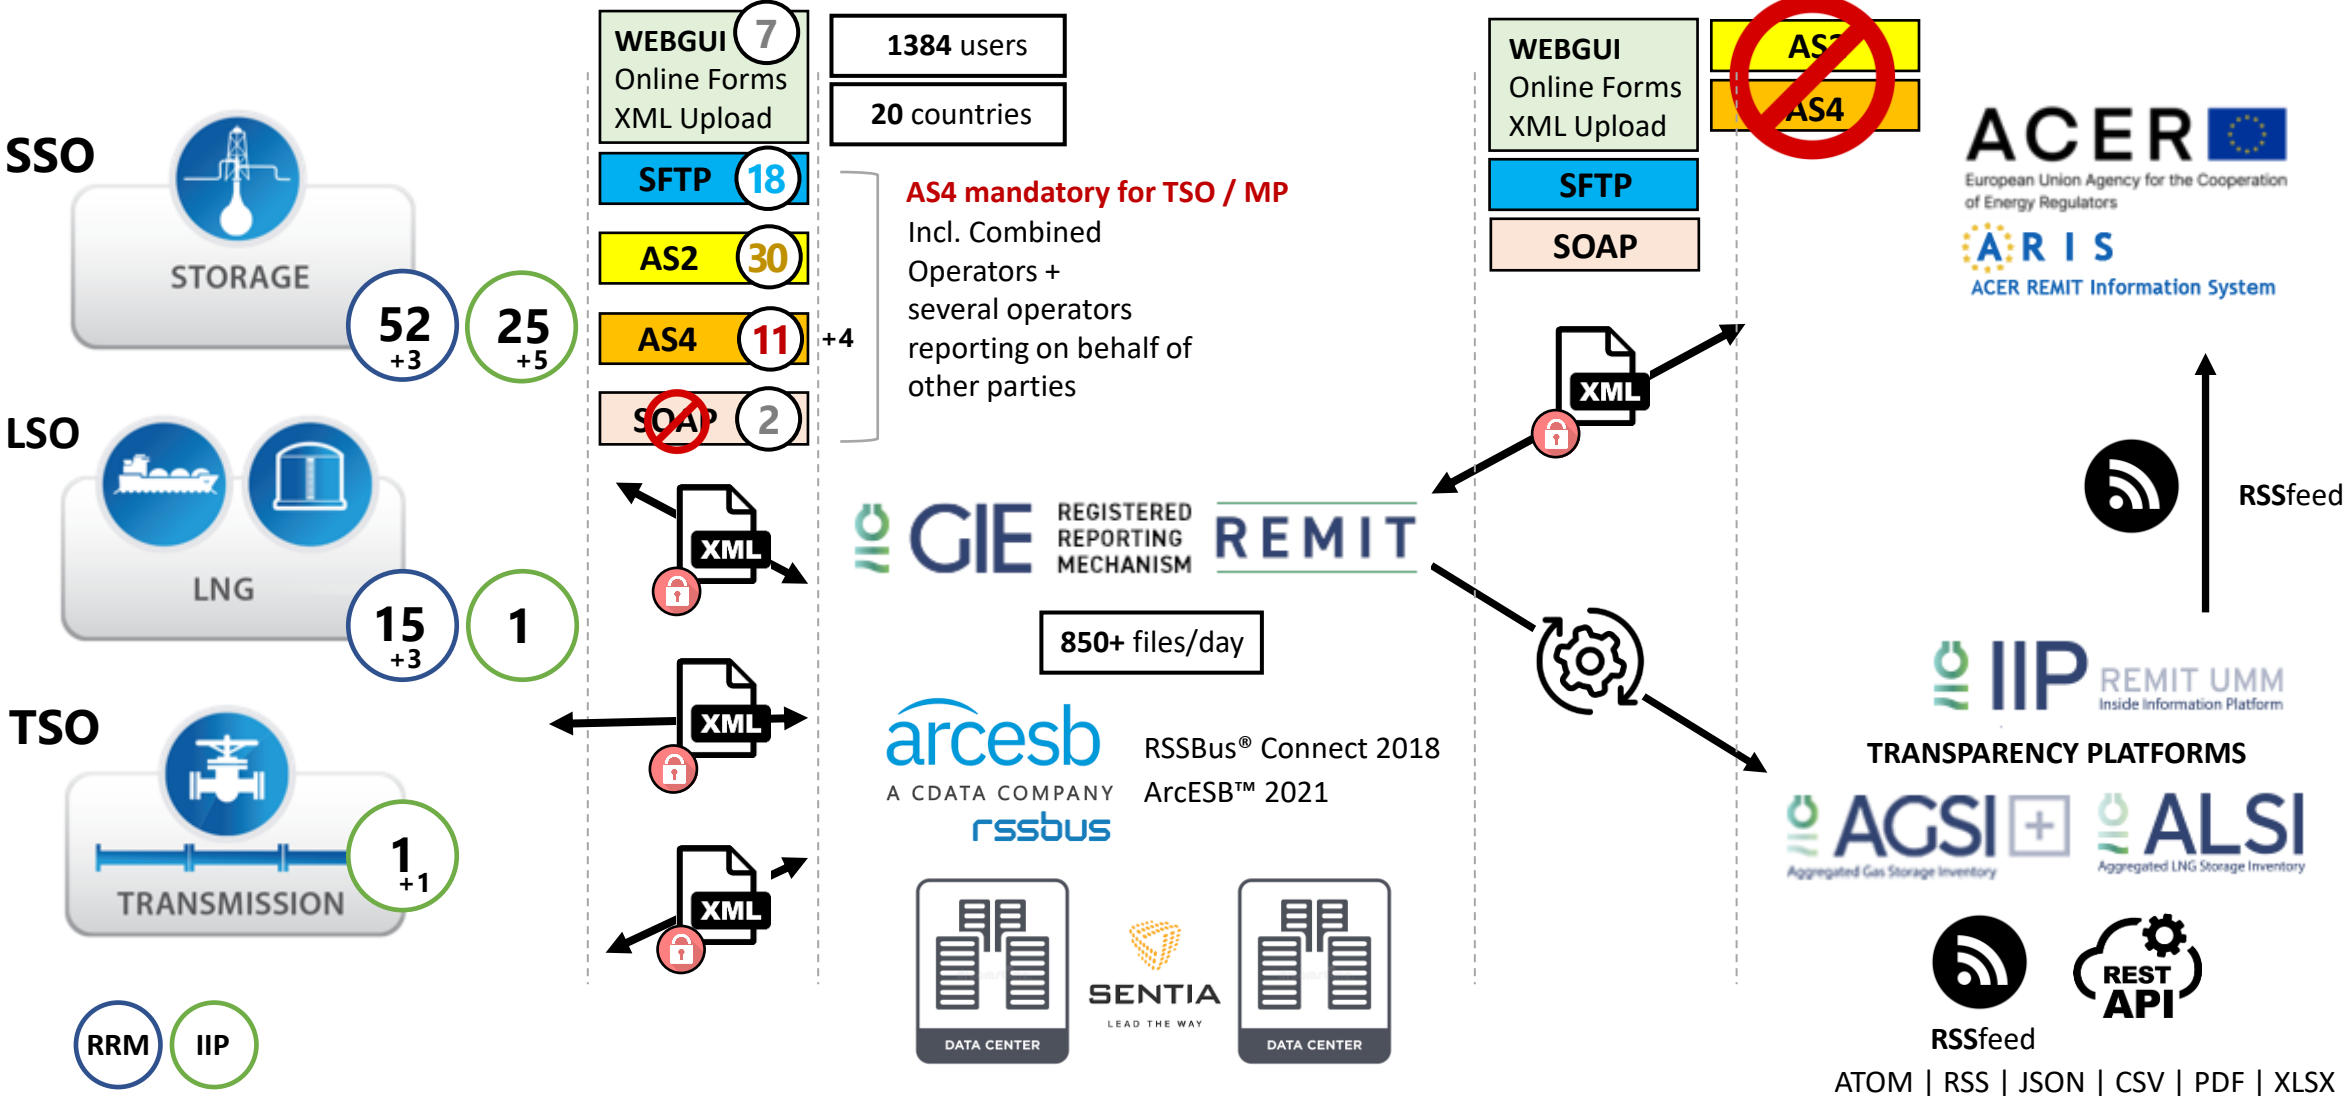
SSO

STORAGE

52 +3

25 +5

LSO

LNG

15 +3

1

TSO

TRANSMISSION

1 +1

RRM

IIP

WEBGUI 7
Online Forms
XML Upload

SFTP 18

AS2 30

AS4 11 +4

SOAP 2

XML

XML

XML

1384 users

20 countries

AS4 mandatory for TSO / MP
Incl. Combined Operators + several operators reporting on behalf of other parties

GIE REGISTERED REPORTING MECHANISM REMIT

850+ files/day

arcesb
A CDATA COMPANY
rssbus

RSSBus® Connect 2018
ArcESB™ 2021

DATA CENTER

SENTIA
LEAD THE WAY

DATA CENTER

WEBGUI
Online Forms
XML Upload

SFTP

SOAP

AS2

AS4

XML

ACER
European Union Agency for the Cooperation of Energy Regulators

ARIS
ACER REMIT Information System

RSSfeed

IIP REMIT UMM
Inside Information Platform

TRANSPARENCY PLATFORMS

AGSI+
Aggregated Gas Storage Inventory

ALSI
Aggregated LNG Storage Inventory

REST API

RSSfeed

ATOM | RSS | JSON | CSV | PDF | XLSX